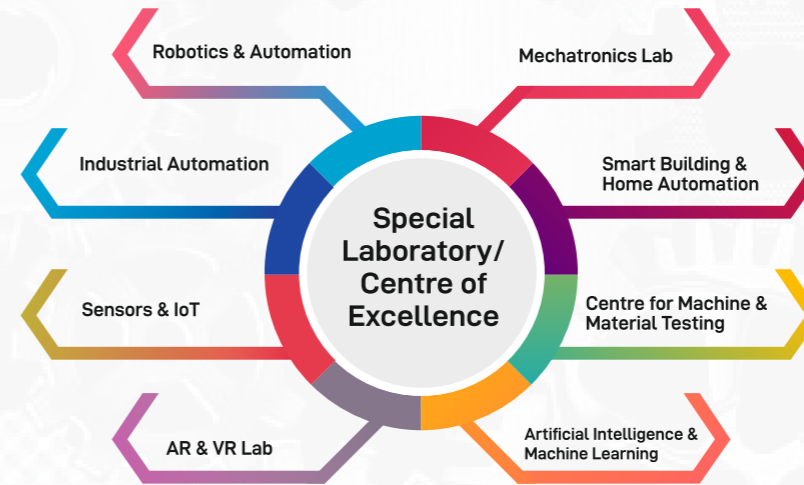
Robotics & Automation

Mechatronics Lab

Industrial Automation

Smart Building & Home Automation

Special Laboratory/ Centre of Excellence

Sensors & IoT

Centre for Machine & Material Testing

AR & VR Lab

Artificial Intelligence & Machine Learning